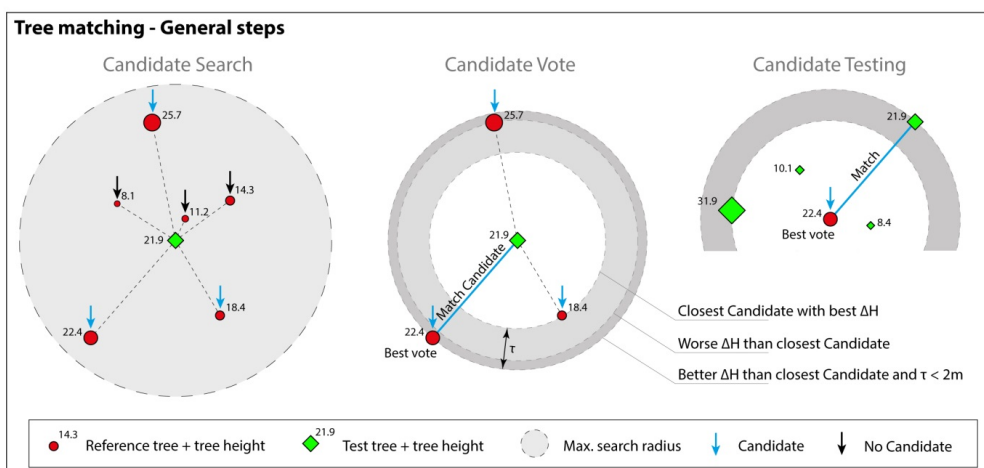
Tree matching - General steps

Candidate Search

25.7
8.1
11.2
14.3
21.9
22.4
18.4

Candidate Vote

25.7
21.9
Match Candidate
18.4
22.4
Best vote
τ

Closest Candidate with best ΔH
Worse ΔH than closest Candidate
Better ΔH than closest Candidate and τ < 2m

Candidate Testing

21.9
10.1
Match
31.9
22.4
8.4
Best vote

14.3 Reference tree + tree height
21.9 Test tree + tree height
Max. search radius
Candidate
No Candidate